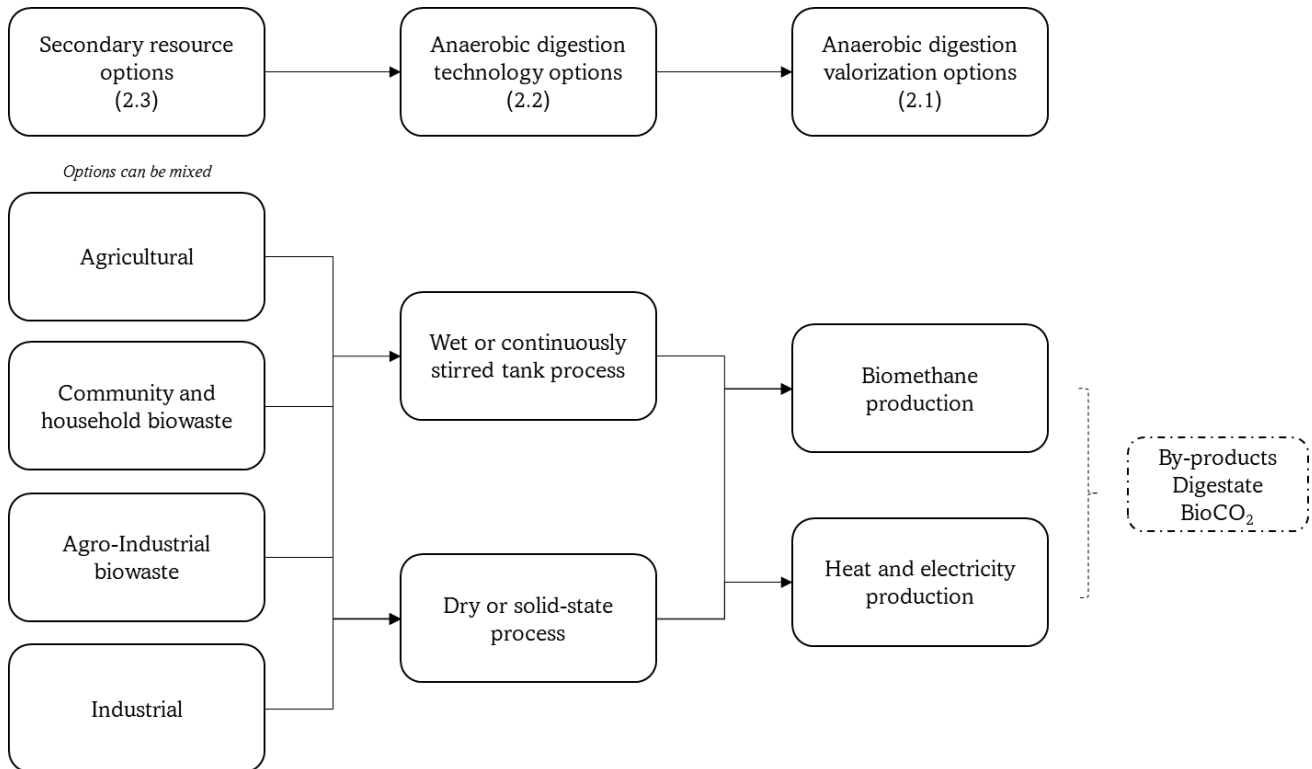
Secondary resource options (2.3)

Anaerobic digestion technology options (2.2)

Anaerobic digestion valorization options (2.1)

Options can be mixed

Agricultural

Community and household biowaste

Agro-Industrial biowaste

Industrial

Wet or continuously stirred tank process

Dry or solid-state process

Biomethane production

Heat and electricity production

By-products
Digestate
Bio$CO_2$